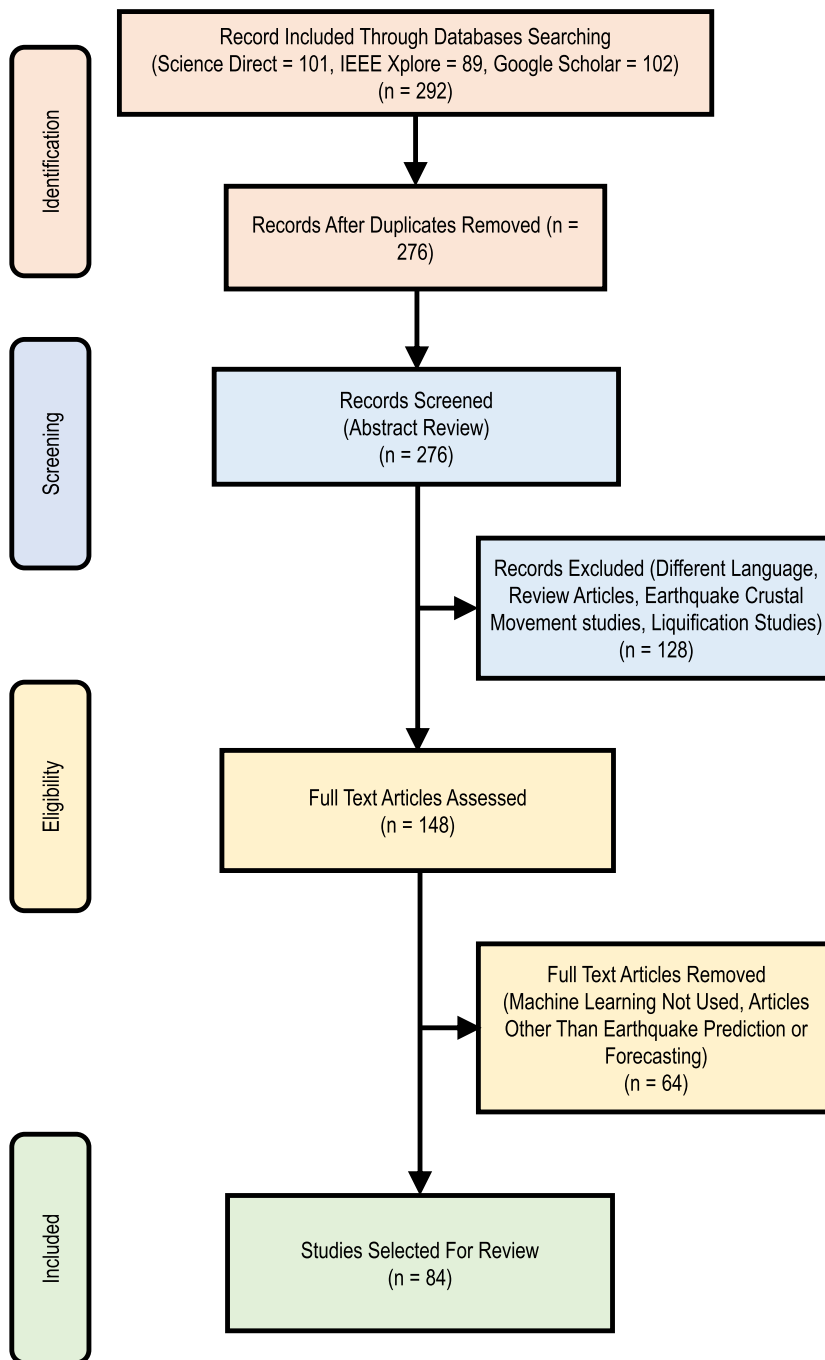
Identification

Record Included Through Databases Searching (Science Direct = 101, IEEE Xplore = 89, Google Scholar = 102) (n = 292)

Records After Duplicates Removed (n = 276)

Screening

Records Screened (Abstract Review) (n = 276)

Records Excluded (Different Language, Review Articles, Earthquake Crustal Movement studies, Liquification Studies) (n = 128)

Eligibility

Full Text Articles Assessed (n = 148)

Full Text Articles Removed (Machine Learning Not Used, Articles Other Than Earthquake Prediction or Forecasting) (n = 64)

Included

Studies Selected For Review (n = 84)